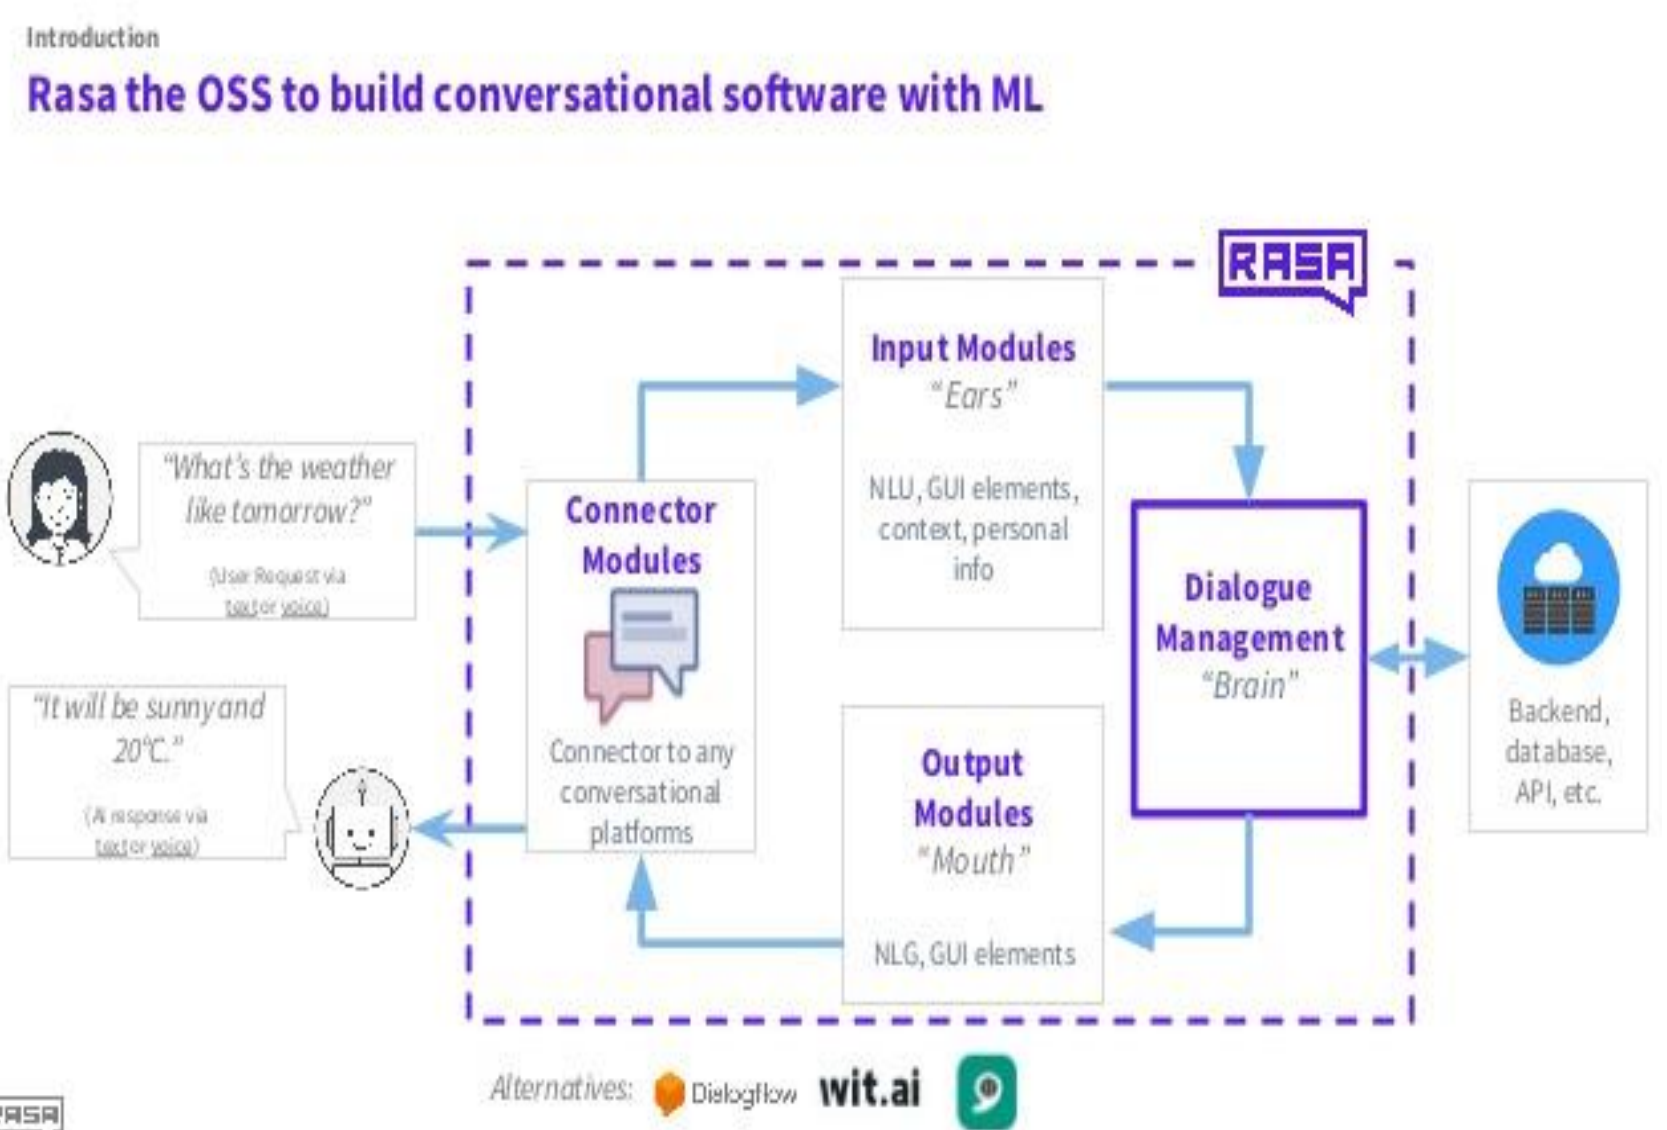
Introduction

Rasa the OSS to build conversational software with ML

RASA

"What's the weather like tomorrow?"

(User Request via text or voice)

"It will be sunny and 20°C."

(AI response via text or voice)

Connector Modules

Connector to any conversational platforms

Input Modules
"Ears"

NLU, GUI elements, context, personal info

Dialogue Management
"Brain"

Output Modules
"Mouth"

NLG, GUI elements

Backend, database, API, etc.

Alternatives: Dialogflow wit.ai

RASA